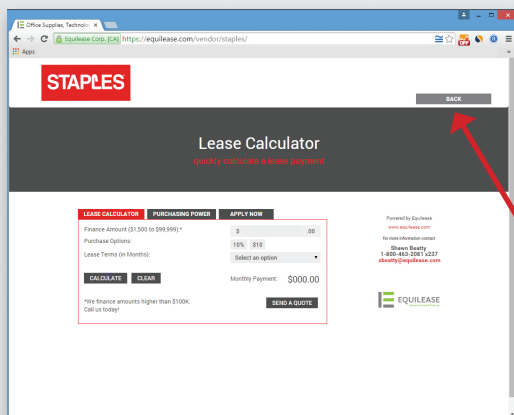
Office Supplies, Technolo ×

Equilease Corp. [CA] https://equilease.com/vendor/staples/

Apps

OFF

STAPLES

BACK

Lease Calculator

quickly calculate a lease payment

LEASE CALCULATOR PURCHASING POWER APPLY NOW

Finance Amount ($1,500 to $99,999) * $ .00

Purchase Options: 10% $10

Lease Terms (In Months): Select an option

CALCULATE CLEAR Monthly Payment: $000.00

*We finance amounts higher than $100K. Call us today!

SEND A QUOTE

Powered by Equilease

www.equilease.com

for more information contact

Shawn Beatty

1-800-463-2081 x237

sbeatty@equilease.com

EQUILEASE